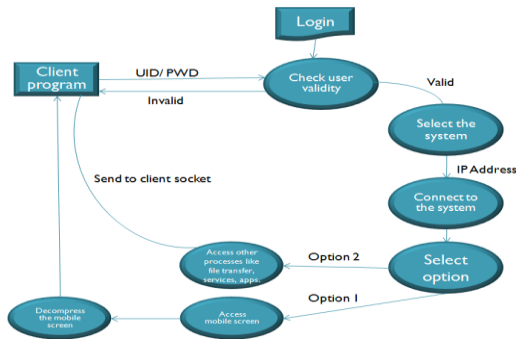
Login

Client program

UID/ PWD

Check user validity

Invalid

Valid

Select the system

IP Address

Send to client socket

Connect to the system

Access other processes like file transfer, services, apps.

Option 2

Select option

Option 1

Decompress the mobile screen

Access mobile screen